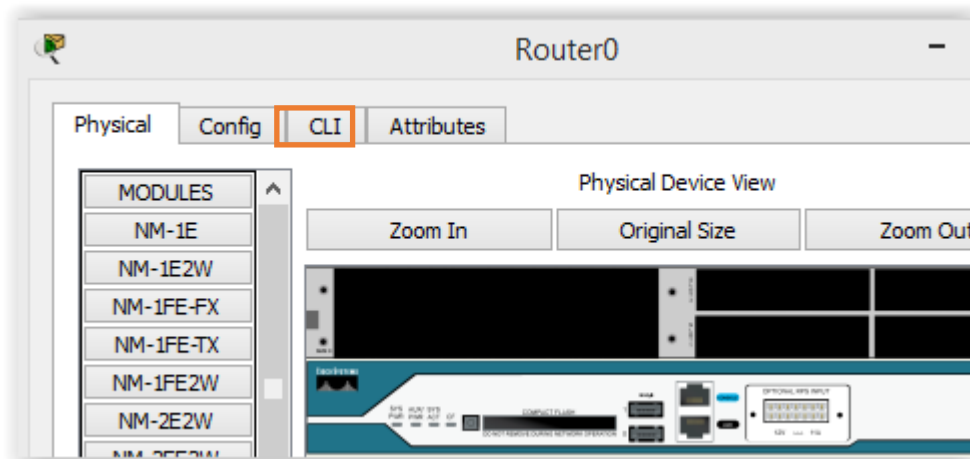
Router0

Physical Config CLI Attributes

MODULES
NM-1E
NM-1E2W
NM-1FE-FX
NM-1FE-TX
NM-1FE2W
NM-2E2W
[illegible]

Physical Device View

Zoom In Original Size Zoom Ou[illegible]

COMPACT FLASH
DO NOT REMOVE DURING NETWORK OPERATION
OPTIONAL RPS INPUT